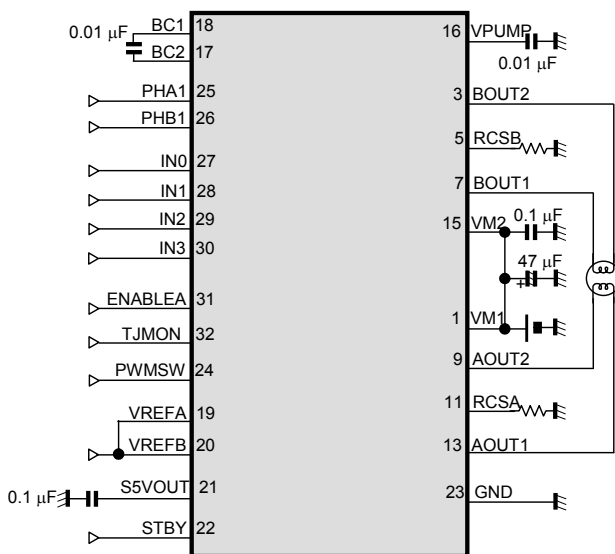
0.01 $\mu$F
BC1 18
BC2 17
PHA1 25
PHB1 26
IN0 27
IN1 28
IN2 29
IN3 30
ENABLEA 31
TJMON 32
PWMSW 24
VREFA 19
VREFB 20
0.1 $\mu$F
S5VOUT 21
STBY 22

16 VPUMP
0.01 $\mu$F
3 BOUT2
5 RCSB
7 BOUT1
15 VM2
0.1 $\mu$F
47 $\mu$F
+
1 VM1
9 AOUT2
11 RCSA
13 AOUT1
23 GND